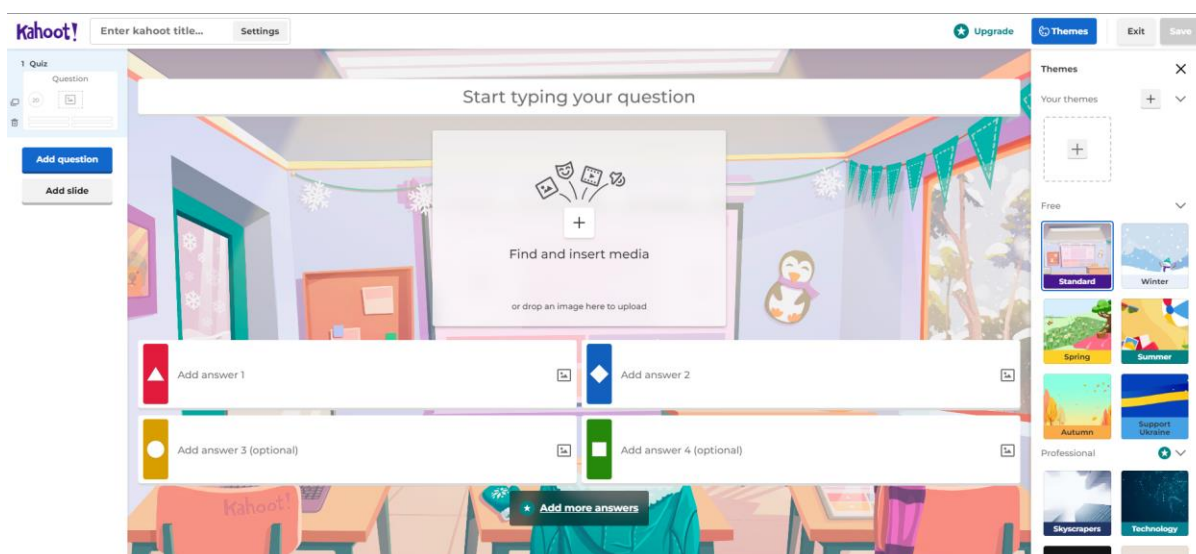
Kahoot!

Enter kahoot title...

Settings

Upgrade

Themes

Exit

Save

1 Quiz

Question

20

Add question

Add slide

Start typing your question

Find and insert media

or drop an image here to upload

Add answer 1

Add answer 2

Add answer 3 (optional)

Add answer 4 (optional)

Add more answers

Kahoot!

Themes

Your themes

Free

Standard

Winter

Spring

Summer

Autumn

Support Ukraine

Professional

Skyscrapers

Technology